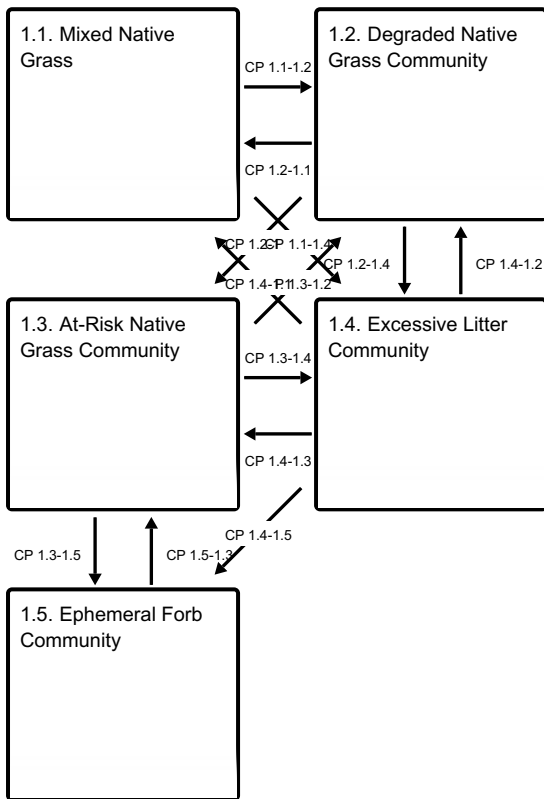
1.1. Mixed Native Grass

1.2. Degraded Native Grass Community

CP 1.1-1.2

CP 1.2-1.1

CP 1.2-1.3

CP 1.1-1.4

CP 1.4-1.1

CP 1.3-1.2

CP 1.2-1.4

CP 1.4-1.2

1.3. At-Risk Native Grass Community

1.4. Excessive Litter Community

CP 1.3-1.4

CP 1.4-1.3

CP 1.4-1.5

CP 1.3-1.5

CP 1.5-1.3

1.5. Ephemeral Forb Community